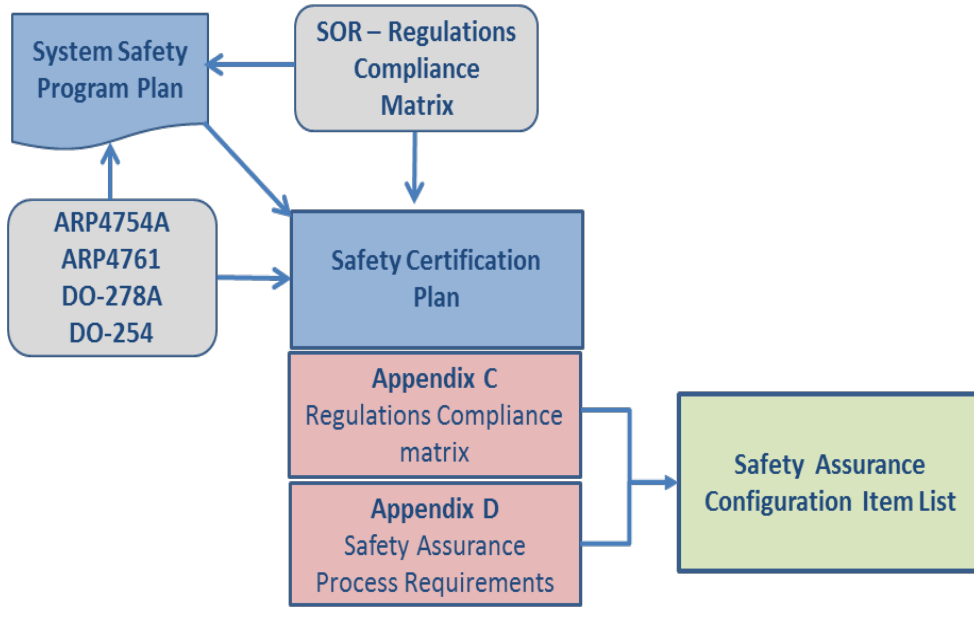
System Safety Program Plan

SOR – Regulations Compliance Matrix

ARP4754A
ARP4761
DO-278A
DO-254

Safety Certification Plan

Appendix C
Regulations Compliance matrix

Appendix D
Safety Assurance Process Requirements

Safety Assurance Configuration Item List